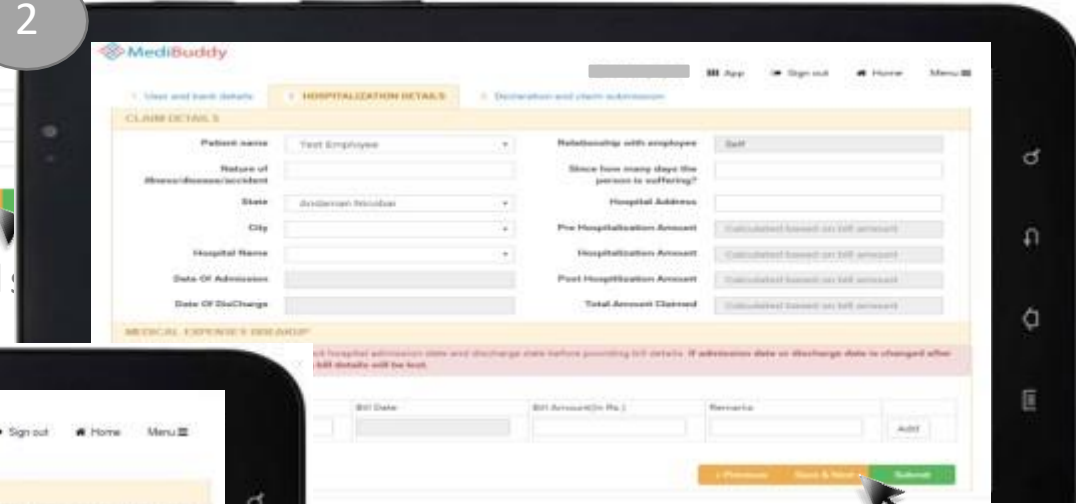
2

MediBuddy

App Sign out Home Menu

User and bank details | HOSPITALIZATION DETAILS | Declaration and claim submission

CLAIM DETAILS

Patient name: Test Employee
Relationship with employee: Self
Nature of illness/disease/accident
Since how many days the person is suffering?
State: Andaman Nicobar
Hospital Address
City
Pre Hospitalization Amount: Calculated based on bill amount
Hospital Name
Hospitalization Amount: Calculated based on bill amount
Date Of Admission
Post Hospitalization Amount: Calculated based on bill amount
Date Of DisCharge
Total Amount Claimed: Calculated based on bill amount

MEDICAL EXPENSES BREAKUP

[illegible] hospital admission date and discharge date before providing bill details. If admission date or discharge date is changed after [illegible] bill details will be lost.

| Bill Date | Bill Amount(In Rs.) | Remarks | |
|---|---|---|---|
| | | | Add |

Previous | Save & Next | Submit

Sign out Home Menu